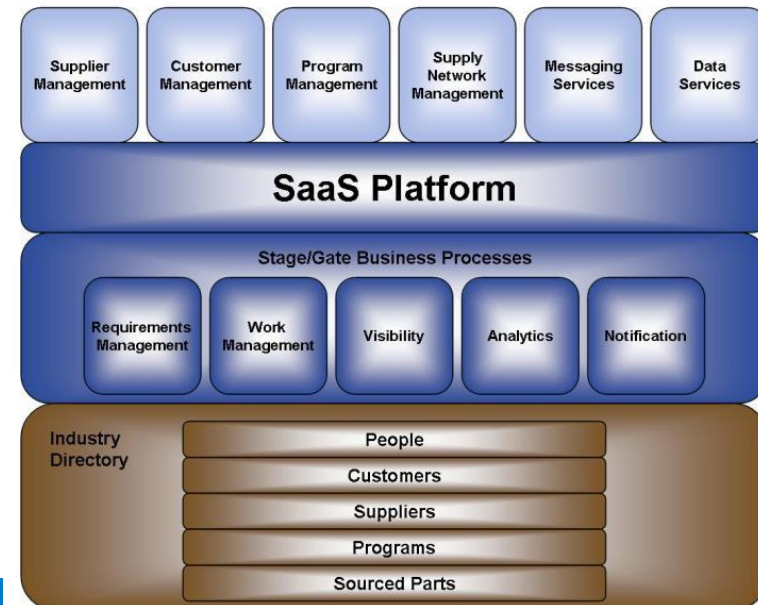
Supplier Management

Customer Management

Program Management

Supply Network Management

Messaging Services

Data Services

SaaS Platform

Stage/Gate Business Processes

Requirements Management

Work Management

Visibility

Analytics

Notification

Industry Directory

People

Customers

Suppliers

Programs

Sourced Parts